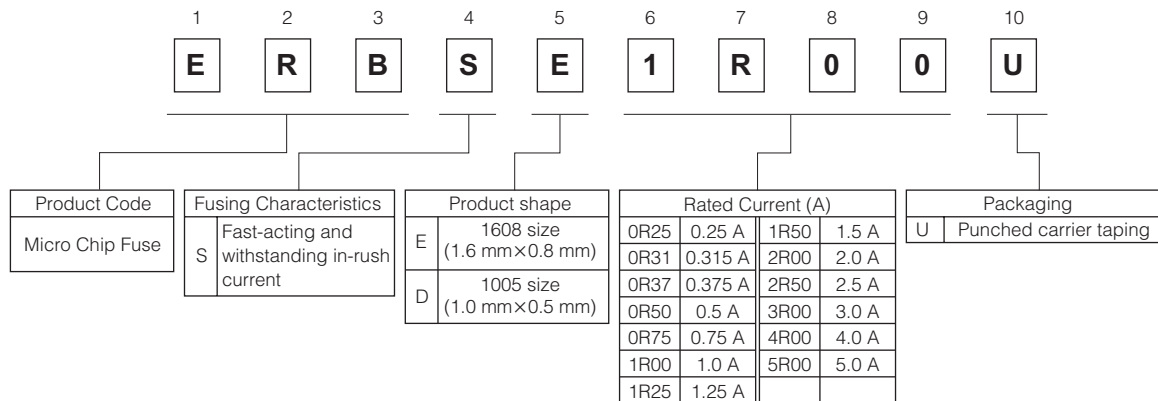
| 1 | 2 | 3 | 4 | 5 | 6 | 7 | 8 | 9 | 10 |
|---|---|---|---|---|---|---|---|---|---|
| E | R | B | S | E | 1 | R | 0 | 0 | U |

| Product Code |
|---|
| Micro Chip Fuse |

| Fusing Characteristics | |
|---|---|
| S | Fast-acting and withstanding in-rush current |

| Product shape | |
|---|---|
| E | 1608 size (1.6 mm×0.8 mm) |
| D | 1005 size (1.0 mm×0.5 mm) |

| Rated Current (A) | | | |
|---|---|---|---|
| 0R25 | 0.25 A | 1R50 | 1.5 A |
| 0R31 | 0.315 A | 2R00 | 2.0 A |
| 0R37 | 0.375 A | 2R50 | 2.5 A |
| 0R50 | 0.5 A | 3R00 | 3.0 A |
| 0R75 | 0.75 A | 4R00 | 4.0 A |
| 1R00 | 1.0 A | 5R00 | 5.0 A |
| 1R25 | 1.25 A | | |

| Packaging | |
|---|---|
| U | Punched carrier taping |